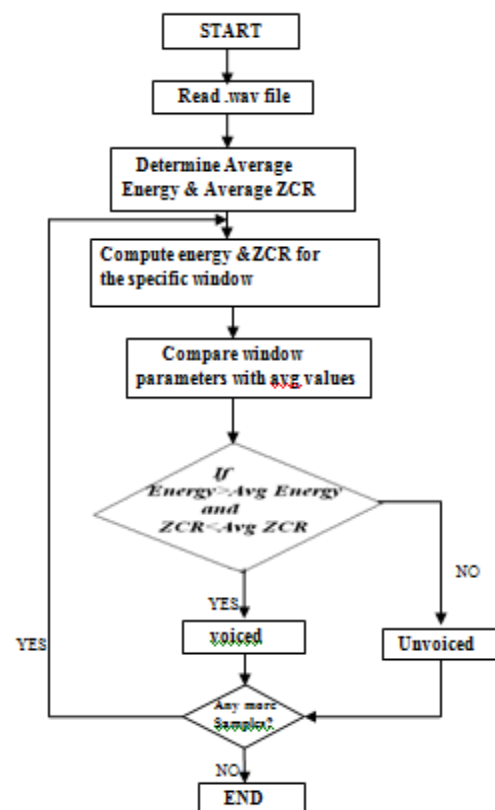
START

Read .wav file

Determine Average Energy & Average ZCR

Compute energy &ZCR for the specific window

Compare window parameters with avg values

If Energy>Avg Energy and ZCR<Avg ZCR

YES

NO

voiced

Unvoiced

YES

Any more Samples?

NO

END